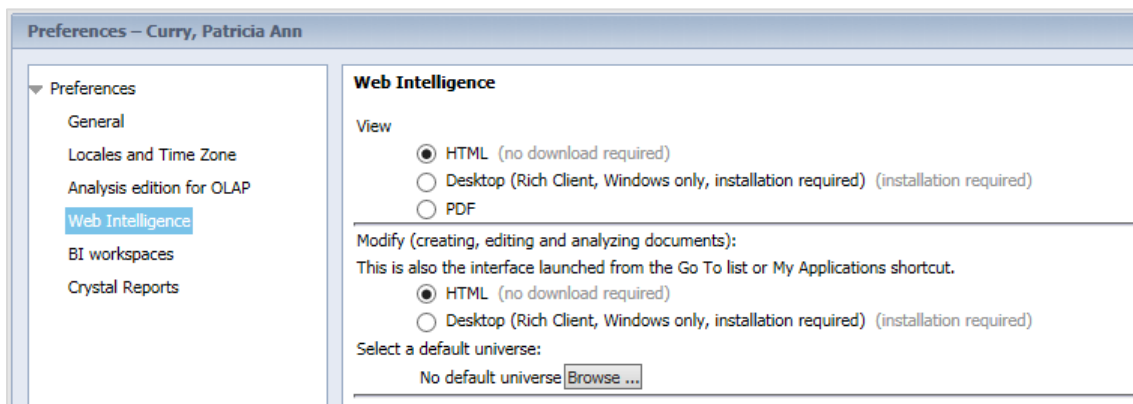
Preferences – Curry, Patricia Ann

Preferences
General
Locales and Time Zone
Analysis edition for OLAP
Web Intelligence
BI workspaces
Crystal Reports

Web Intelligence

View

HTML (no download required)

Desktop (Rich Client, Windows only, installation required) (installation required)

PDF

Modify (creating, editing and analyzing documents):

This is also the interface launched from the Go To list or My Applications shortcut.

HTML (no download required)

Desktop (Rich Client, Windows only, installation required) (installation required)

Select a default universe:

No default universe Browse ...